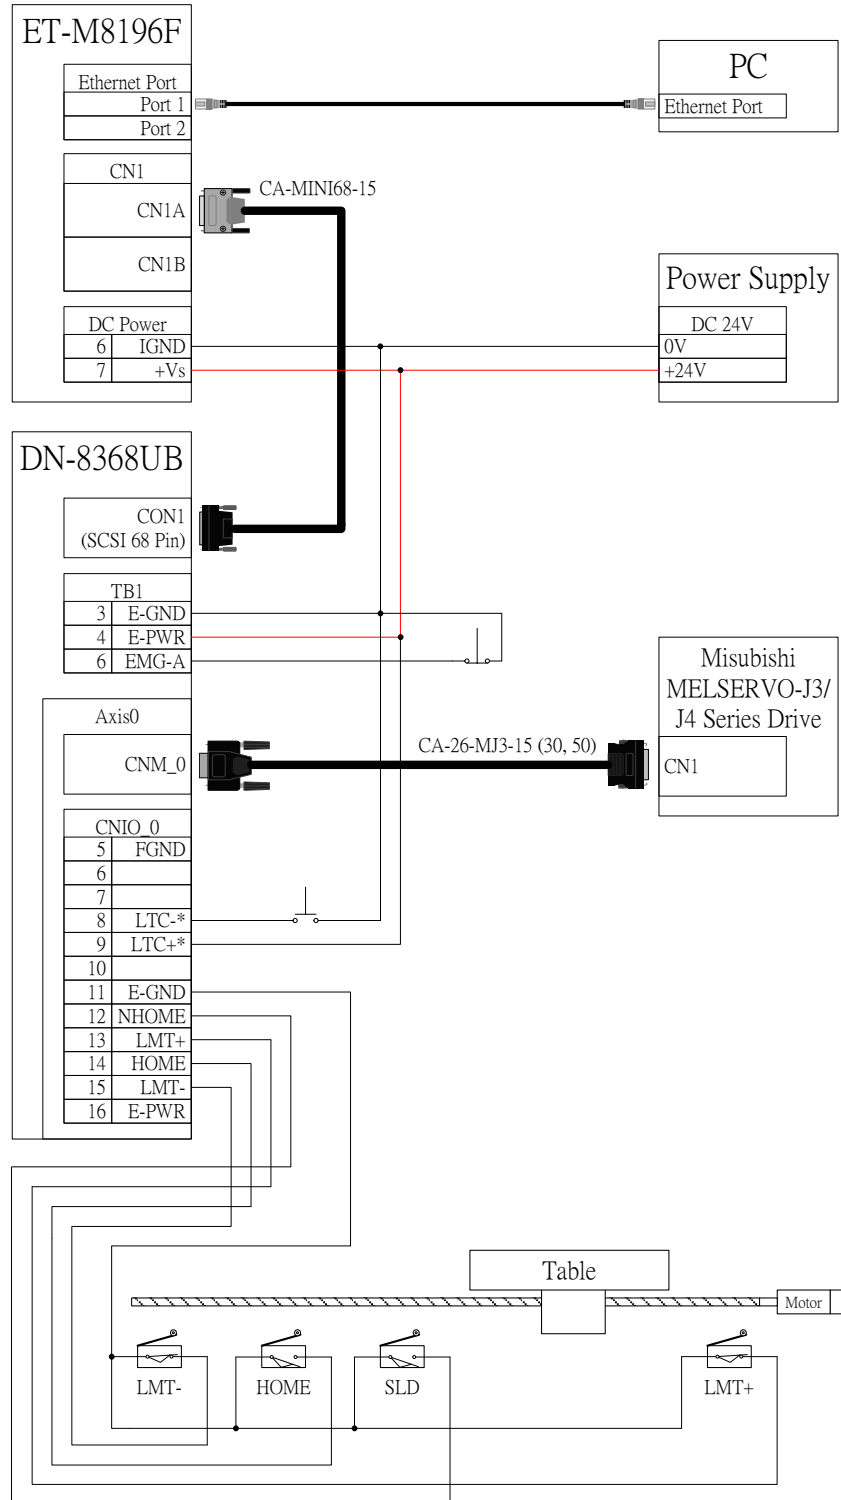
ET-M8196F

Ethernet Port
Port 1
Port 2

PC
Ethernet Port

CN1
CN1A
CN1B

CA-MINI68-15

Power Supply
DC 24V
0V
+24V

DC Power
6 IGND
7 +Vs

DN-8368UB

CON1
(SCSI 68 Pin)

TB1
3 E-GND
4 E-PWR
6 EMG-A

Misubishi
MELSERVO-J3/
J4 Series Drive
CN1

Axis0
CNM_0

CA-26-MJ3-15 (30, 50)

CNIO_0

| | |
|---|---|
| 5 | FGND |
| 6 | |
| 7 | |
| 8 | LTC-* |
| 9 | LTC+* |
| 10 | |
| 11 | E-GND |
| 12 | NHOME |
| 13 | LMT+ |
| 14 | HOME |
| 15 | LMT- |
| 16 | E-PWR |

Table
Motor

LMT-
HOME
SLD
LMT+